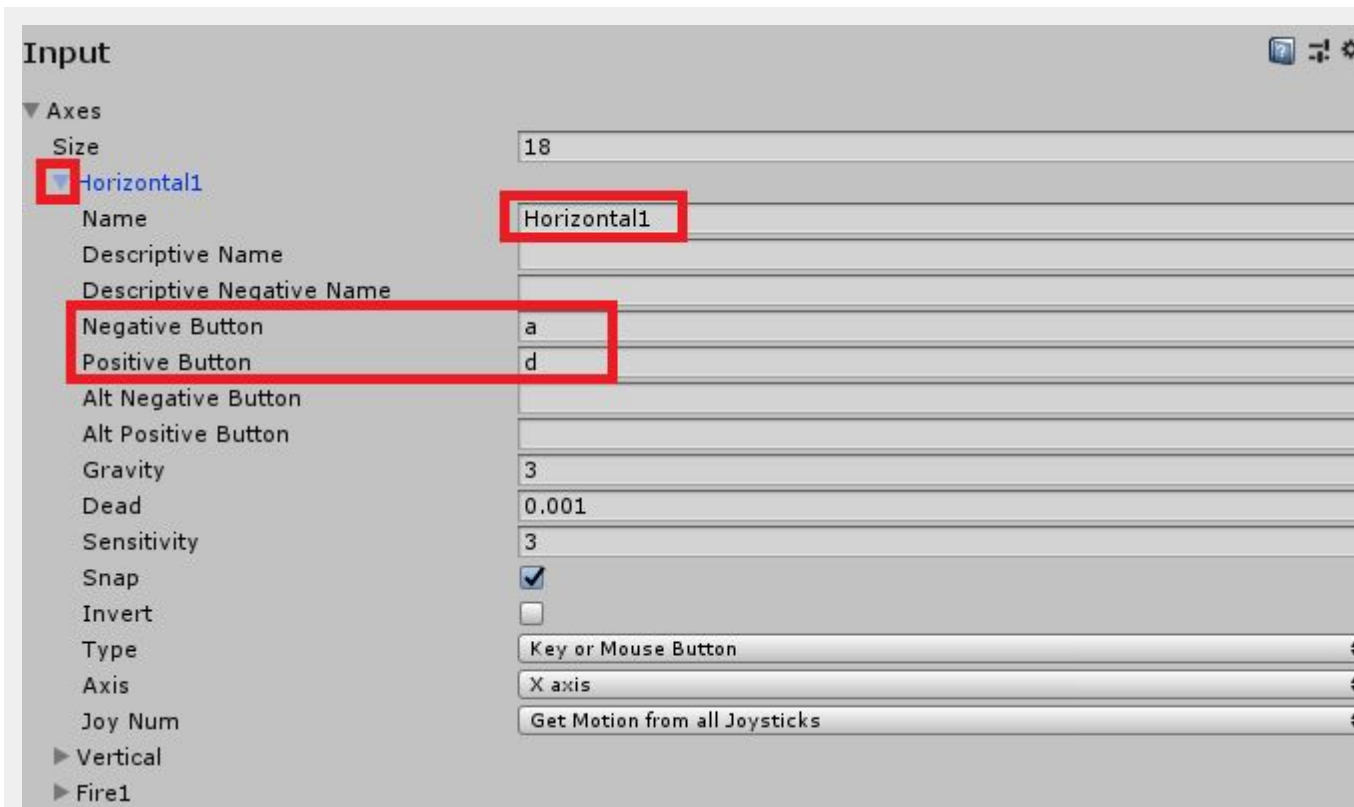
Input

Axes

Size 18

Horizontal1

Name Horizontal1

Descriptive Name

Descriptive Negative Name

Negative Button a

Positive Button d

Alt Negative Button

Alt Positive Button

Gravity 3

Dead 0.001

Sensitivity 3

Snap

Invert

Type Key or Mouse Button

Axis X axis

Joy Num Get Motion from all Joysticks

Vertical

Fire1